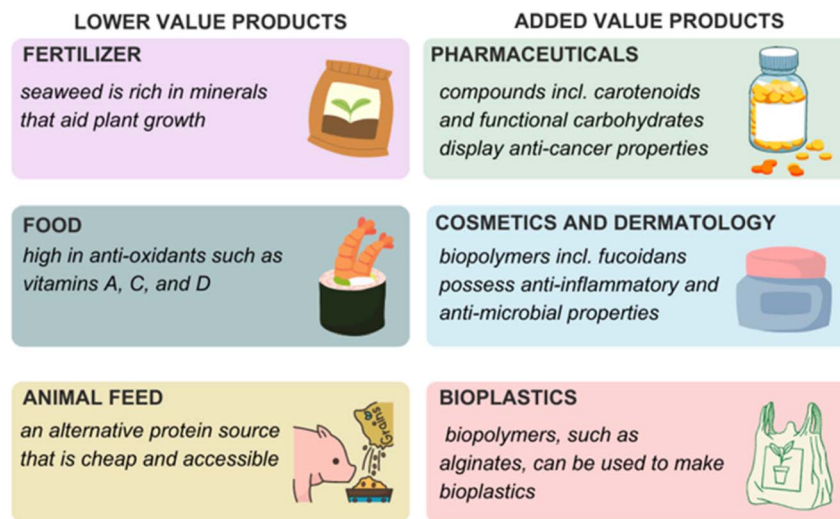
LOWER VALUE PRODUCTS

FERTILIZER
seaweed is rich in minerals that aid plant growth

FOOD
high in anti-oxidants such as vitamins A, C, and D

ANIMAL FEED
an alternative protein source that is cheap and accessible

Grain

ADDED VALUE PRODUCTS

PHARMACEUTICALS
compounds incl. carotenoids and functional carbohydrates display anti-cancer properties

COSMETICS AND DERMATOLOGY
biopolymers incl. fucoidans possess anti-inflammatory and anti-microbial properties

BIOPLASTICS
biopolymers, such as alginates, can be used to make bioplastics